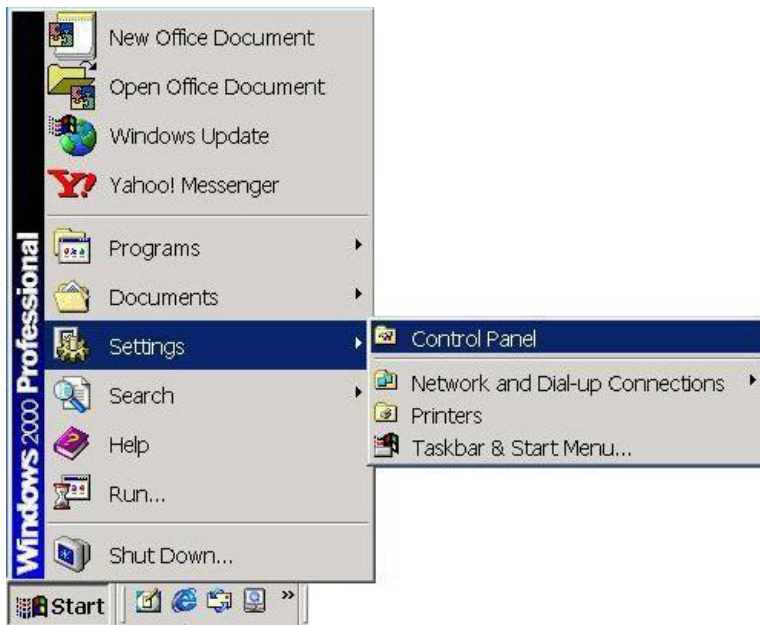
Windows 2000 Professional

New Office Document
Open Office Document
Windows Update
Yahoo! Messenger
Programs
Documents
Settings
Search
Help
Run...
Shut Down...

Control Panel
Network and Dial-up Connections
Printers
Taskbar & Start Menu...

Start